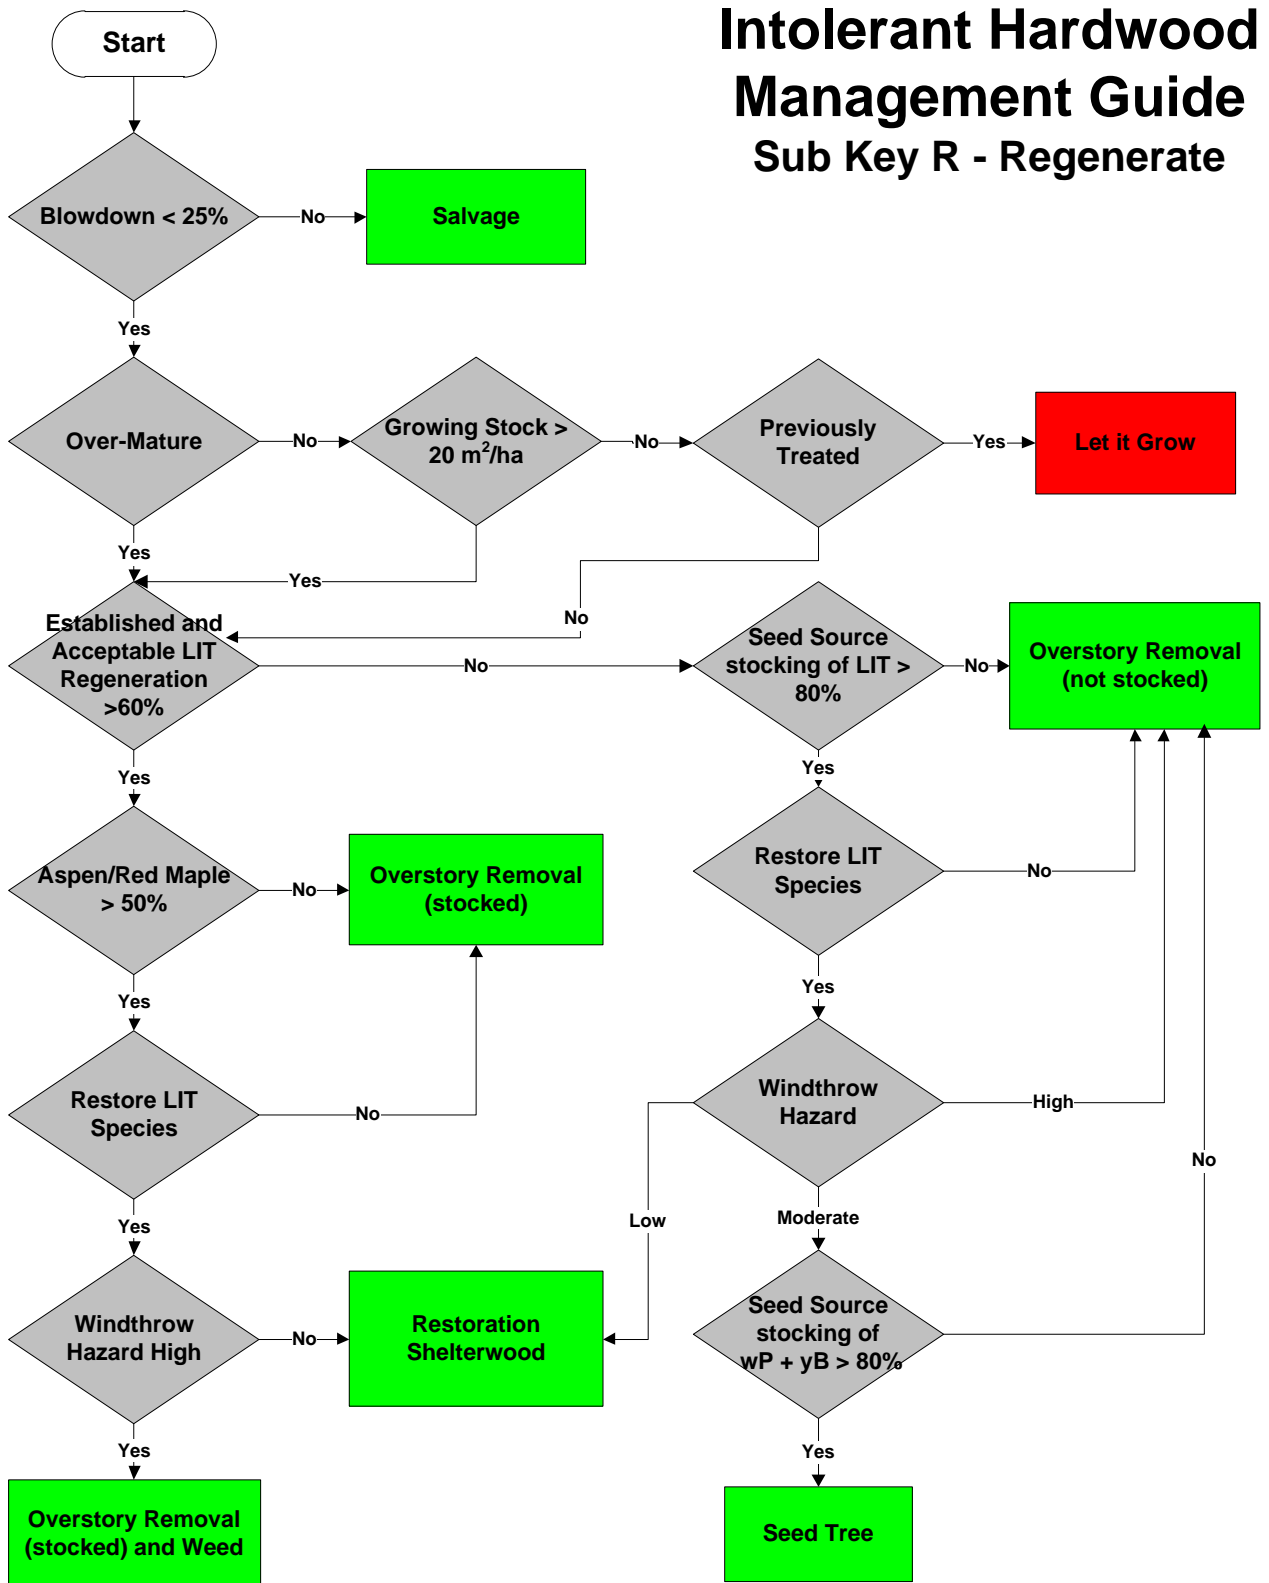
Intolerant Hardwood Management Guide

Sub Key R - Regenerate

Start

Blowdown < 25%

No

Salvage

Yes

Over-Mature

No

Growing Stock > 20 $m^2$/ha

No

Previously Treated

Yes

Let it Grow

Yes

Yes

No

Established and Acceptable LIT Regeneration >60%

No

Seed Source stocking of LIT > 80%

No

Overstory Removal (not stocked)

Yes

Yes

Aspen/Red Maple > 50%

No

Overstory Removal (stocked)

Restore LIT Species

No

Yes

Yes

Restore LIT Species

No

Windthrow Hazard

High

Yes

Low

Moderate

No

Windthrow Hazard High

No

Restoration Shelterwood

Seed Source stocking of wP + yB > 80%

Yes

Yes

Overstory Removal (stocked) and Weed

Seed Tree